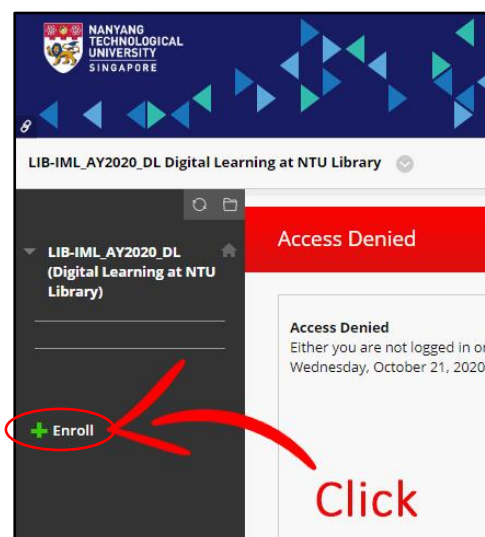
NANYANG TECHNOLOGICAL UNIVERSITY SINGAPORE

LIB-IML_AY2020_DL Digital Learning at NTU Library

LIB-IML_AY2020_DL (Digital Learning at NTU Library)

Access Denied

Access Denied
Either you are not logged in o
Wednesday, October 21, 2020

+ Enroll

Click